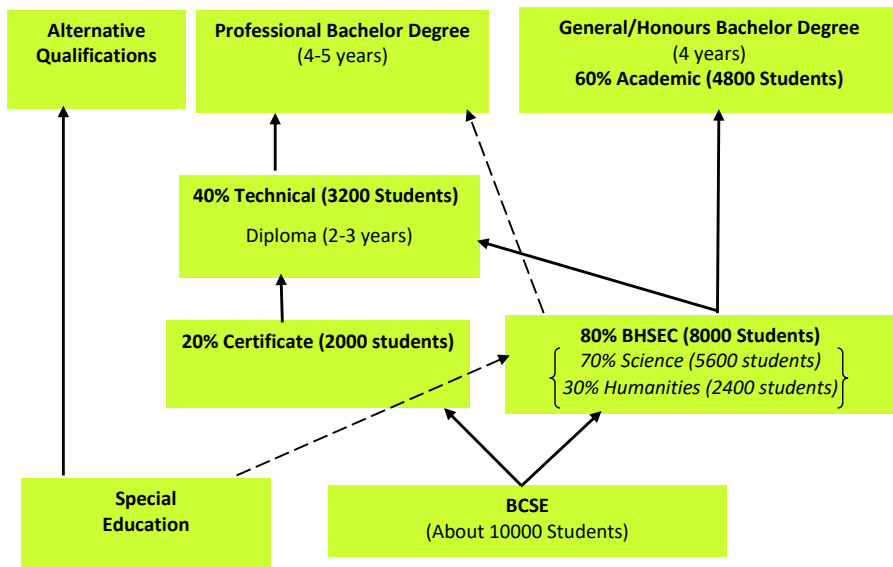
Alternative Qualifications

Professional Bachelor Degree
(4-5 years)

General/Honours Bachelor Degree
(4 years)
60% Academic (4800 Students)

40% Technical (3200 Students)
Diploma (2-3 years)

20% Certificate (2000 students)

80% BHSEC (8000 Students)
70% Science (5600 students)
30% Humanities (2400 students)

Special Education

BCSE
(About 10000 Students)